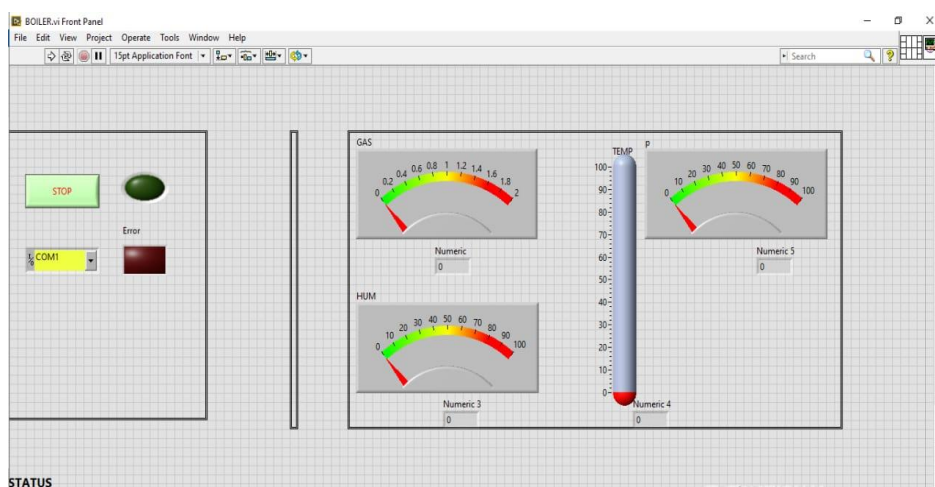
BOILER.vi Front Panel

File Edit View Project Operate Tools Window Help

15pt Application Font

Search

STOP

Error

COM1

GAS

0 0.2 0.4 0.6 0.8 1 1.2 1.4 1.6 1.8 2

Numeric

0

TEMP

100 90 80 70 60 50 40 30 20 10 0

P

0 10 20 30 40 50 60 70 80 90 100

Numeric 5

0

HUM

0 10 20 30 40 50 60 70 80 90 100

Numeric 3

0

Numeric 4

0

STATUS